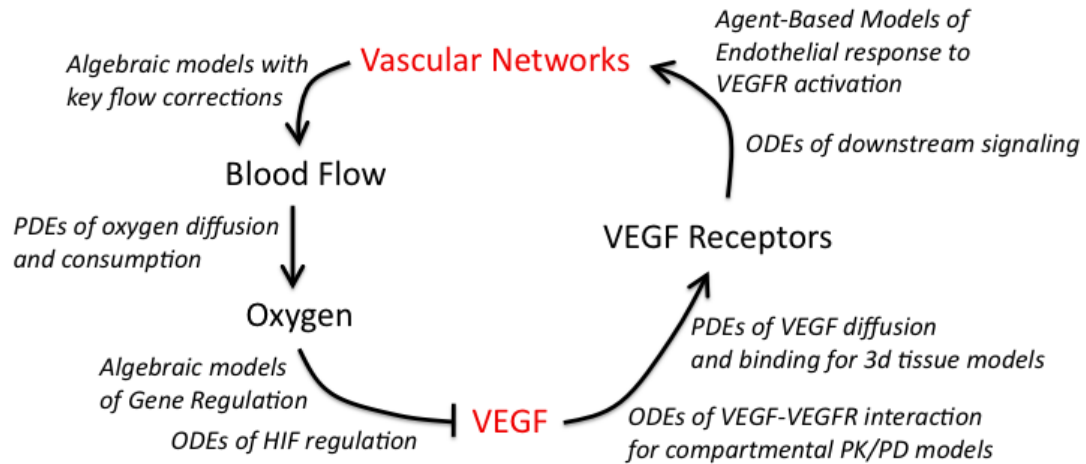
Agent-Based Models of Endothelial response to VEGFR activation

Vascular Networks

Algebraic models with key flow corrections

ODEs of downstream signaling

Blood Flow

PDEs of oxygen diffusion and consumption

VEGF Receptors

Oxygen

PDEs of VEGF diffusion and binding for 3d tissue models

Algebraic models of Gene Regulation

ODEs of HIF regulation

VEGF

ODEs of VEGF-VEGFR interaction for compartmental PK/PD models